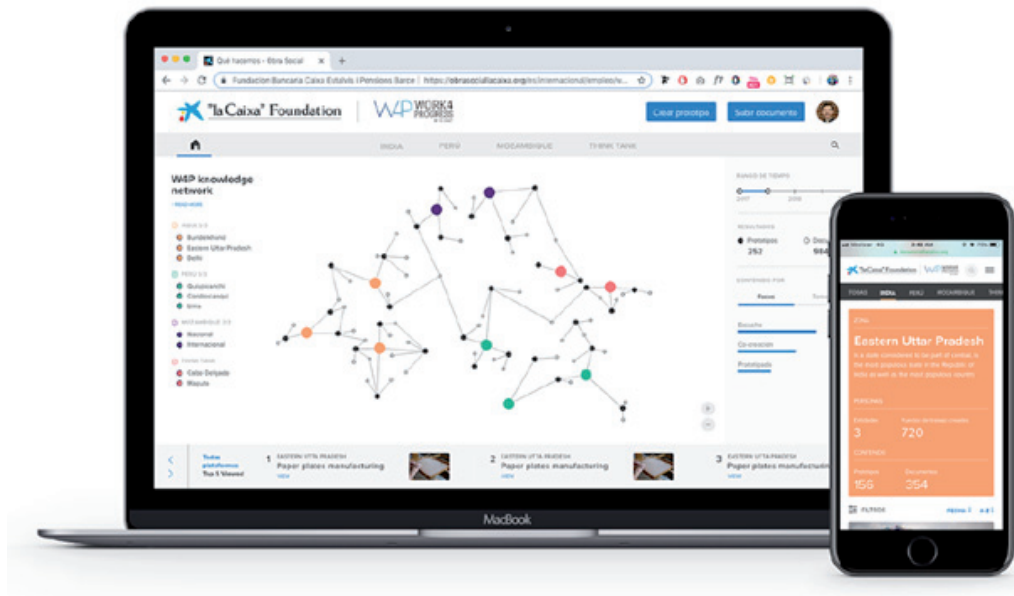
Qué hacemos - Obra Social

Fundación Bancaria Caixa Estalvis i Pensions Barce | https://obrasociallacaixa.org/es/internacional/empleo/w...

"la Caixa" Foundation

W4P WORK4 PROGRESS

Crear prototipo

Subir documento

INDIA

PERÚ

MOZAMBIQUE

THINK TANK

W4P knowledge network

READ MORE

INDIA 3/3
Bundelkhand
Eastern Uttar Pradesh
Delhi

PERÚ 3/3
Quispicanchi
Condorcanqui
Lima

MOZAMBIQUE 2/2
Nacional
Internacional

THINK TANK
Cabo Delgado
Maputo

RANGO DE TIEMPO
2017
2018

RESULTADOS
Prototipos
252
Docu
984

CONTENIDO POR
Focos

Escucha
Co-creación
Prototipado

Todas plataformas
Top 5 Viewed

1 EASTERN UTTA PRADESH
Paper plates manufacturing
VIEW

2 EASTERN UTTA PRADESH
Paper plates manufacturing
VIEW

3 EASTERN UTTA PRADESH
Paper plates manufactu
VIEW

MacBook

"la Caixa" Foundation

TODAS
INDIA
PERÚ
MOZAMBIQUE
THIN

ZONA
Eastern Uttar Pradesh
Is a state considered to be part of central, is the most populous state in the Republic of India as well as the most populous country

PERSONAS
Entidades
3
Puntos de encuentro creados
720

CONTENIDO
Prototipos
156
Documentos
354

FILTROS